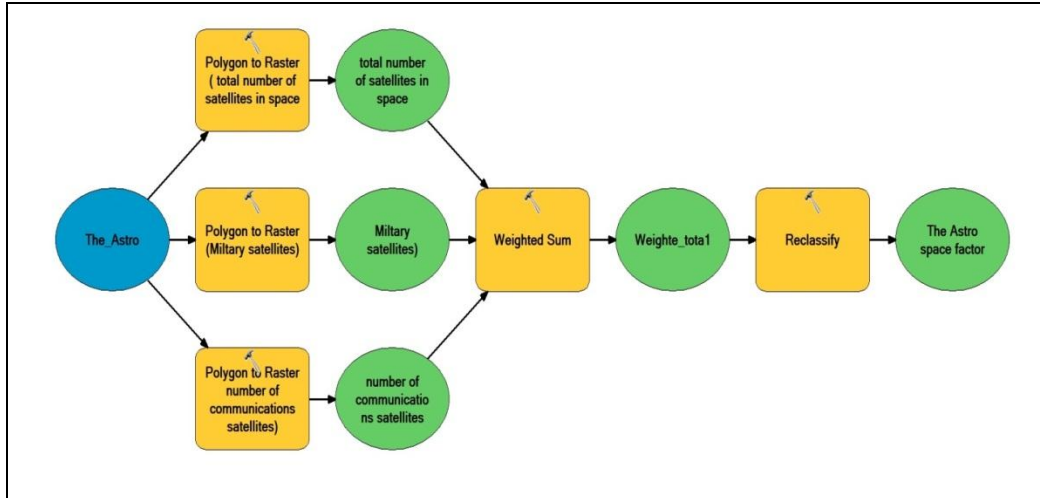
The_Astro

Polygon to Raster ( total number of satellites in space

total number of satellites in space

Polygon to Raster (Miltary satellites)

Miltary satellites)

Polygon to Raster number of communications satellites)

number of communications satellites

Weighted Sum

Weighte_tota1

Reclassify

The Astro space factor